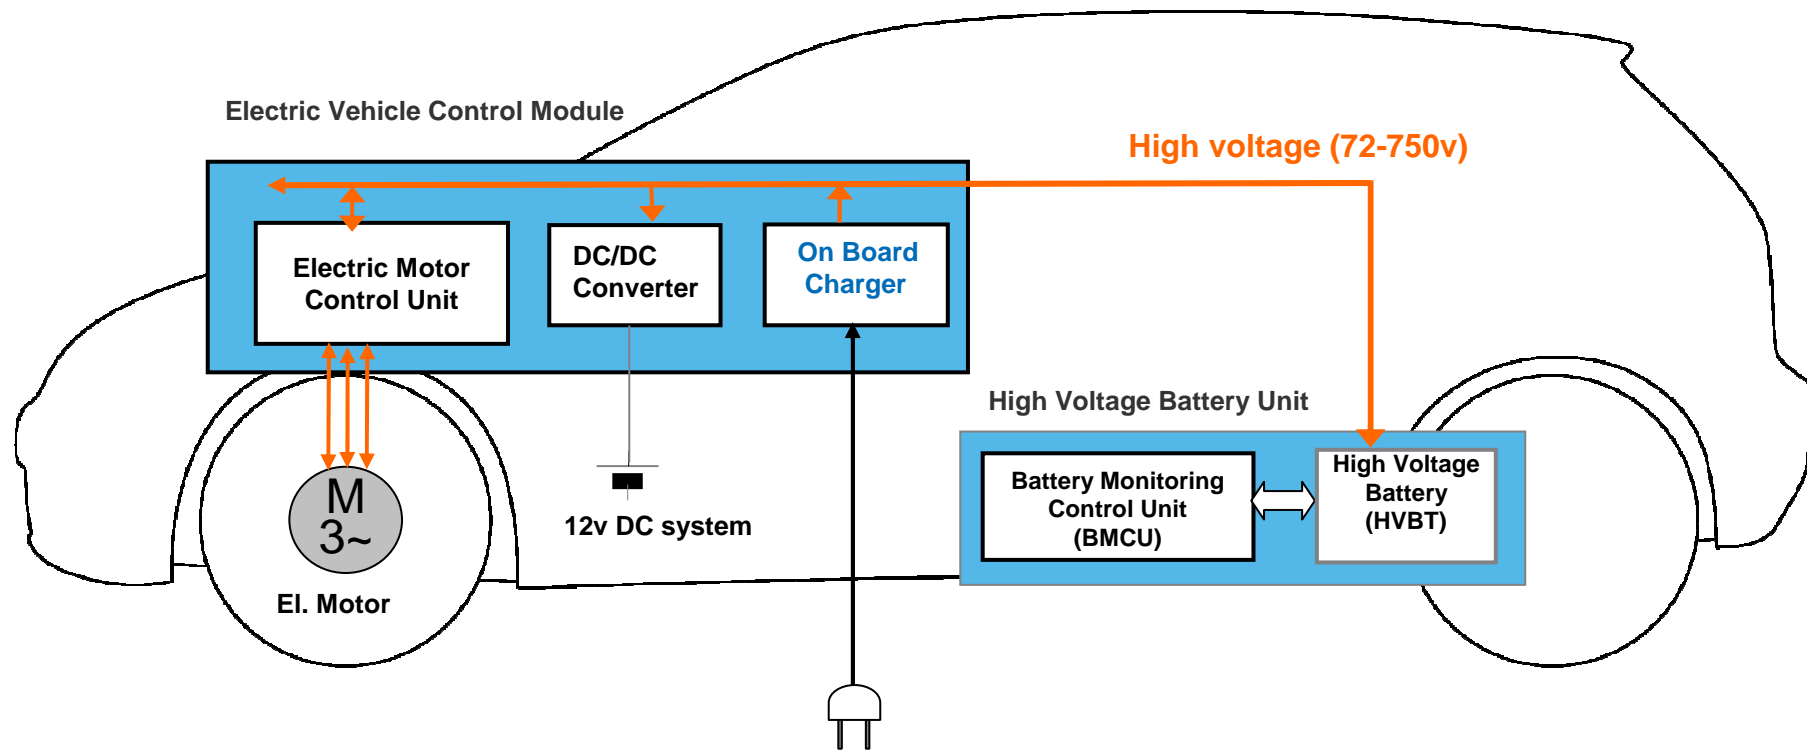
Electric Vehicle Control Module

High voltage (72-750v)

Electric Motor Control Unit

DC/DC Converter

On Board Charger

High Voltage Battery Unit

Battery Monitoring Control Unit (BMCU)

High Voltage Battery (HVBT)

M
3~

El. Motor

12v DC system